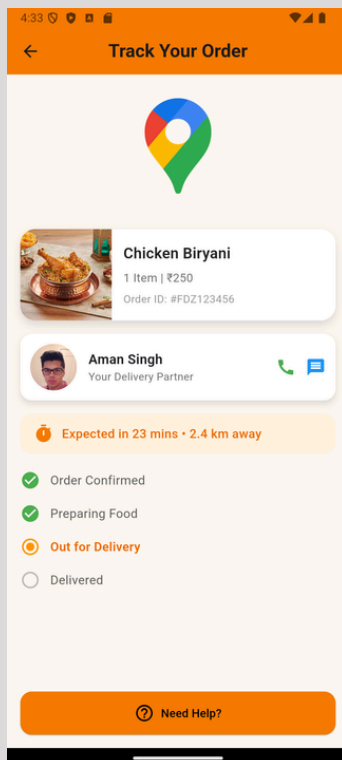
4:33

Track Your Order

Chicken Biryani

1 Item | ₹250

Order ID: #FDZ123456

Aman Singh

Your Delivery Partner

Expected in 23 mins • 2.4 km away

Order Confirmed

Preparing Food

Out for Delivery

Delivered

Need Help?